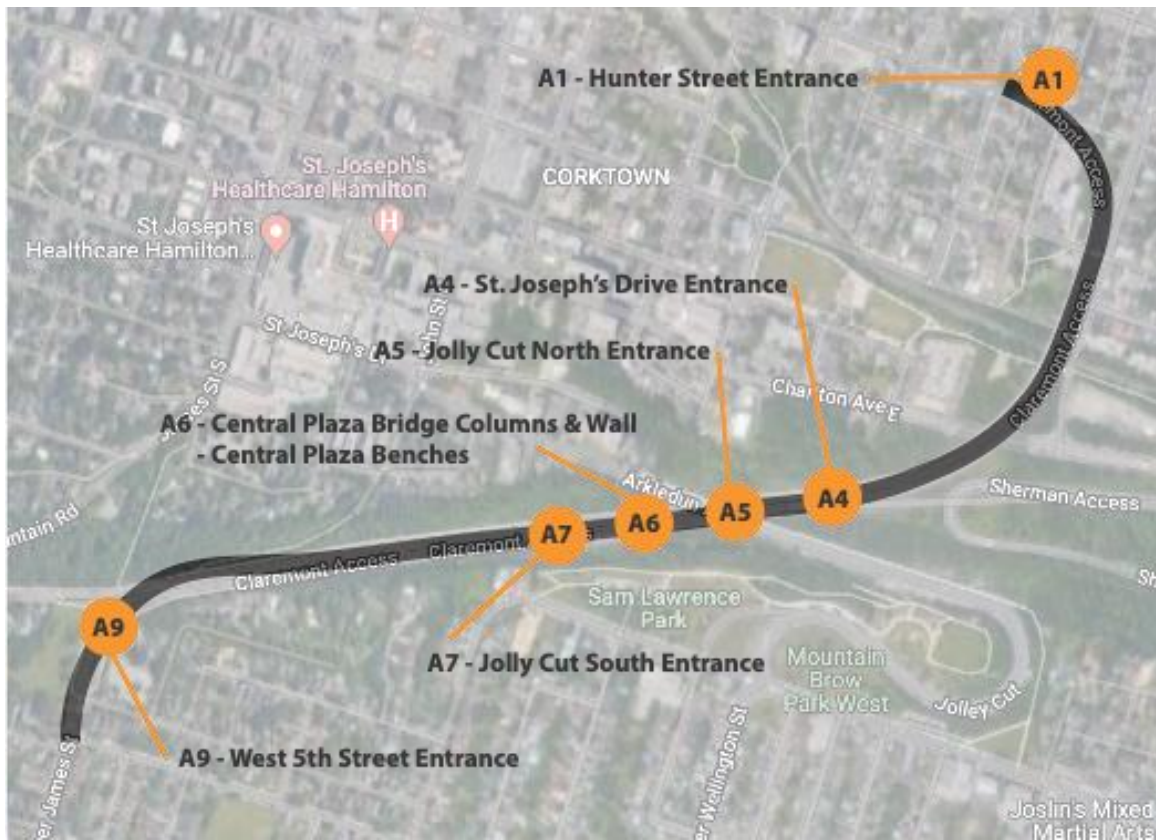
A1 - Hunter Street Entrance

A1

CORKTOWN

St. Joseph's Healthcare Hamilton

St Joseph's Healthcare Hamilton...

H

Claremont Access

A4 - St. Joseph's Drive Entrance

St Joseph's

A5 - Jolly Cut North Entrance

Charlton Ave E

A6 - Central Plaza Bridge Columns & Wall - Central Plaza Benches

Claremont Access

Arkledun

A5

A4

Sherman Access

ntain Rd

A7

A6

Claremont Access

Claremont

A9

Sam Lawrence Park

A7 - Jolly Cut South Entrance

Mountain Brow Park West

Jolley Cut

A9 - West 5th Street Entrance

er James St

er Wellington St

Joslin's Mixed Martial Arts